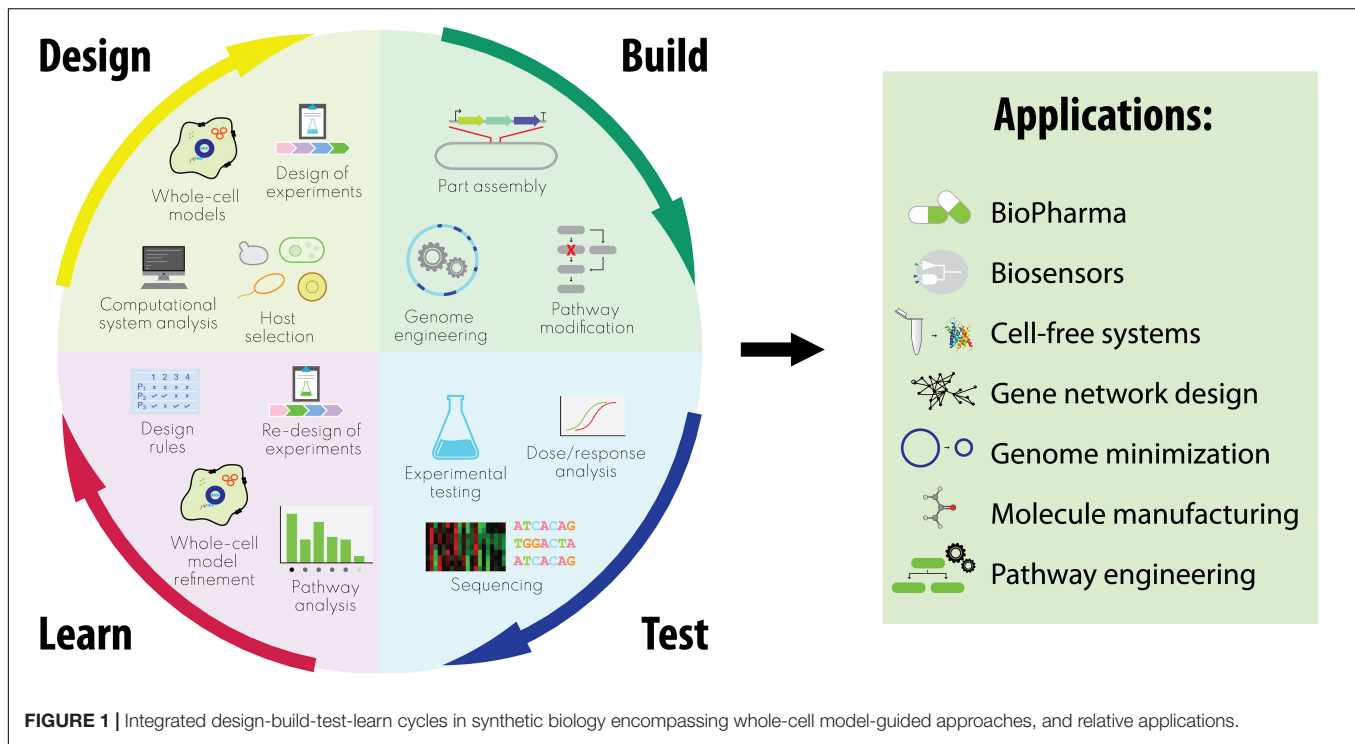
Design

Build

Whole-cell models

Design of experiments

Computational system analysis

Host selection

Part assembly

Genome engineering

Pathway modification

1 2 3 4
$P_1$ x x x x
$P_2$ ✓ ✓ x x
$P_3$ ✓ ✓ ✓ x

Design rules

Re-design of experiments

Whole-cell model refinement

Pathway analysis

Experimental testing

Dose/response analysis

ATCACAG
TGGACTA
ATCACAG

Sequencing

Learn

Test

Applications:

BioPharma

Biosensors

Cell-free systems

Gene network design

Genome minimization

Molecule manufacturing

Pathway engineering

FIGURE 1 | Integrated design-build-test-learn cycles in synthetic biology encompassing whole-cell model-guided approaches, and relative applications.